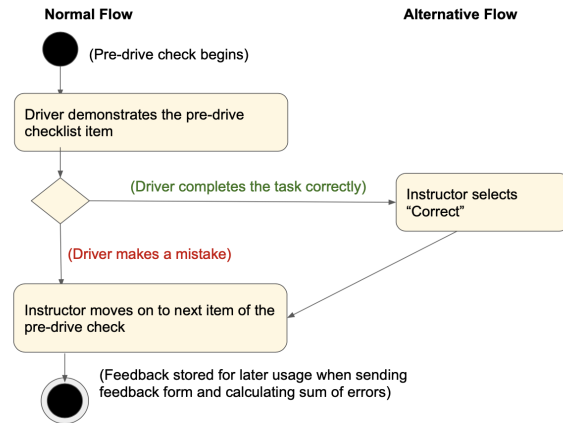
Normal Flow

Alternative Flow

(Pre-drive check begins)

Driver demonstrates the pre-drive checklist item

(Driver completes the task correctly)

Instructor selects "Correct"

(Driver makes a mistake)

Instructor moves on to next item of the pre-drive check

(Feedback stored for later usage when sending feedback form and calculating sum of errors)